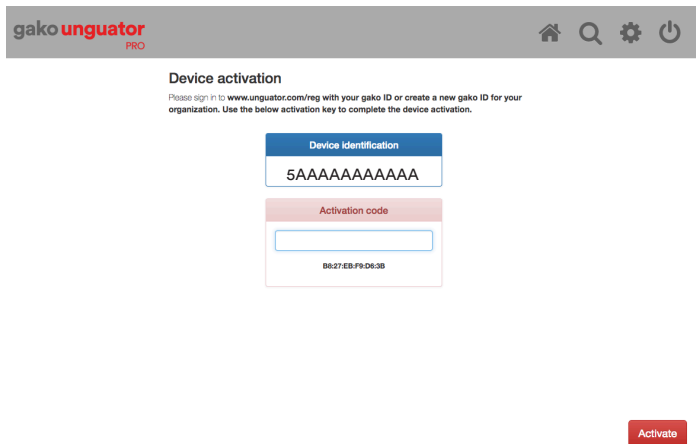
gako unguator PRO

Device activation

Please sign in to www.unguator.com/reg with your gako ID or create a new gako ID for your organization. Use the below activation key to complete the device activation.

Device identification

5AAAAAAAAAAA

Activation code

B8:27:EB:F9:D6:3B

Activate